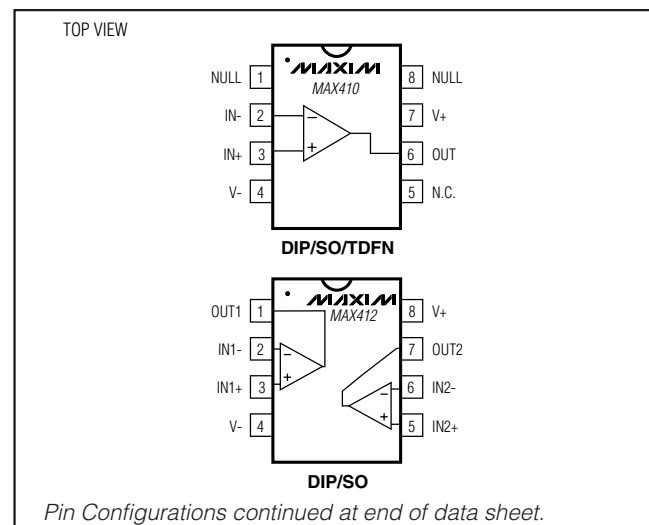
TOP VIEW

NULL 1
IN- 2
IN+ 3
V- 4
MAXIM
MAX410
−
+
8 NULL
7 V+
6 OUT
5 N.C.

DIP/SO/TDFN

OUT1 1
IN1- 2
IN1+ 3
V- 4
MAXIM
MAX412
−
+
−
+
8 V+
7 OUT2
6 IN2-
5 IN2+

DIP/SO

Pin Configurations continued at end of data sheet.